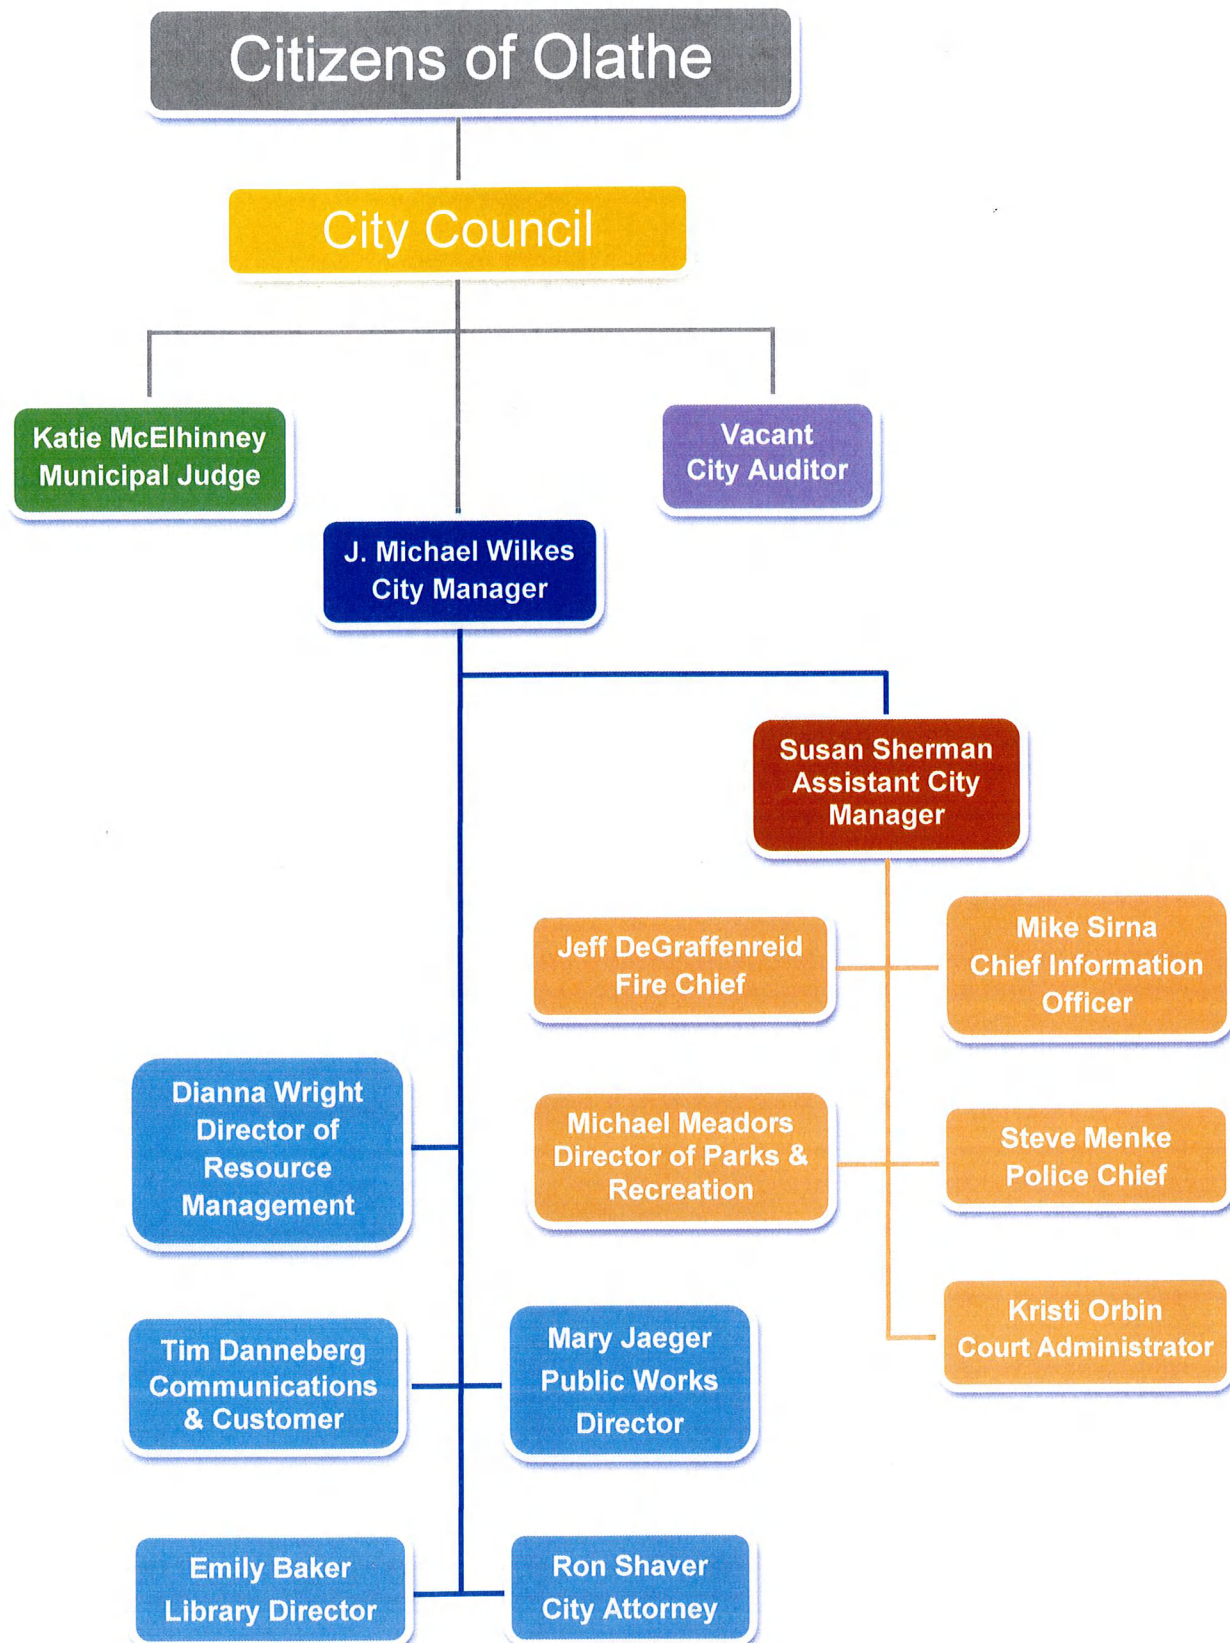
Citizens of Olathe

City Council

Katie McElhinney
Municipal Judge

Vacant
City Auditor

J. Michael Wilkes
City Manager

Susan Sherman
Assistant City Manager

Jeff DeGraffenreid
Fire Chief

Mike Sirna
Chief Information Officer

Dianna Wright
Director of Resource Management

Michael Meadors
Director of Parks & Recreation

Steve Menke
Police Chief

Kristi Orbin
Court Administrator

Tim Danneberg
Communications & Customer

Mary Jaeger
Public Works Director

Emily Baker
Library Director

Ron Shaver
City Attorney